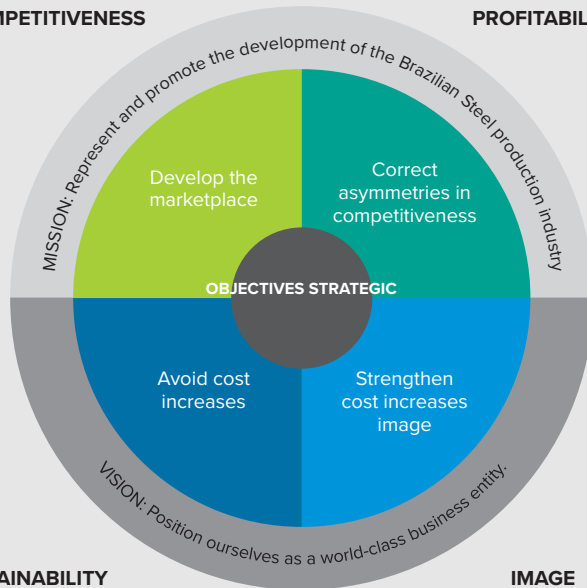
PETITIVENESS

PROFITABIL

MISSION: Represent and promote the development of the Brazilian Steel production industry

Develop the marketplace

Correct asymmetries in competitiveness

OBJECTIVES STRATEGIC

Avoid cost increases

Strengthen cost increases image

VISION: Position ourselves as a world-class business entity.

AINABILITY

IMAGE